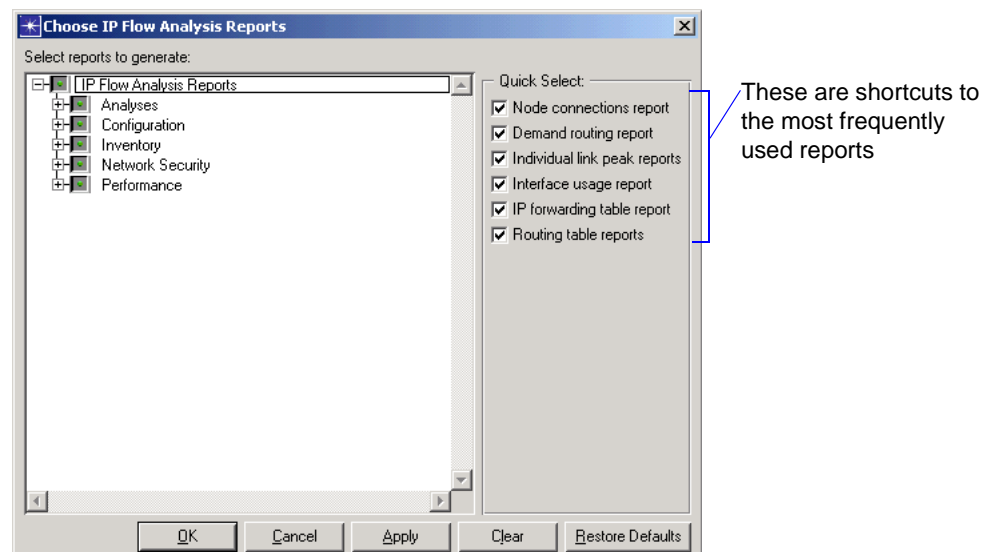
Choose IP Flow Analysis Reports

Select reports to generate:

IP Flow Analysis Reports
Analyses
Configuration
Inventory
Network Security
Performance

Quick Select:
Node connections report
Demand routing report
Individual link peak reports
Interface usage report
IP forwarding table report
Routing table reports

These are shortcuts to the most frequently used reports

OK
Cancel
Apply
Clear
Restore Defaults